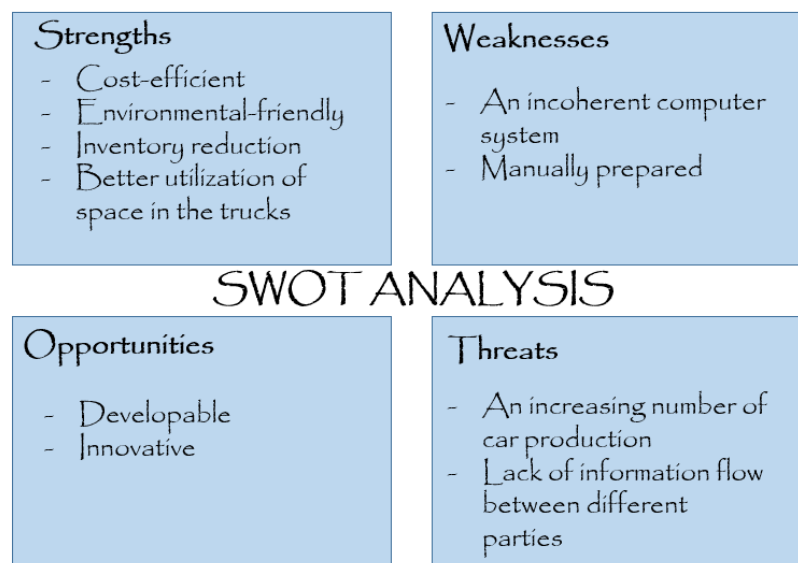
Strengths

- Cost-efficient
- Environmental-friendly
- Inventory reduction
- Better utilization of space in the trucks

Weaknesses

- An incoherent computer system
- Manually prepared

SWOT ANALYSIS

Opportunities

- Developable
- Innovative

Threats

- An increasing number of car production
- Lack of information flow between different parties